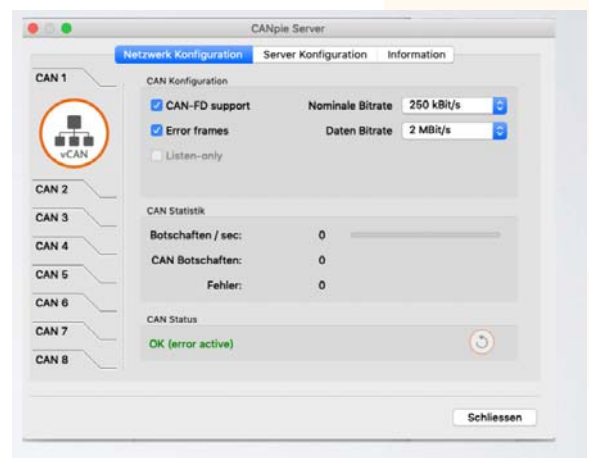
CANpie Server

Netzwerk Konfiguration | Server Konfiguration | Information

CAN 1

vCAN

CAN 2

CAN 3

CAN 4

CAN 5

CAN 6

CAN 7

CAN 8

CAN Konfiguration

CAN-FD support

Nominale Bitrate 250 kBit/s

Error frames

Daten Bitrate 2 MBit/s

Listen-only

CAN Statistik

Botschaften / sec: 0

CAN Botschaften: 0

Fehler: 0

CAN Status

OK (error active)

Schliessen